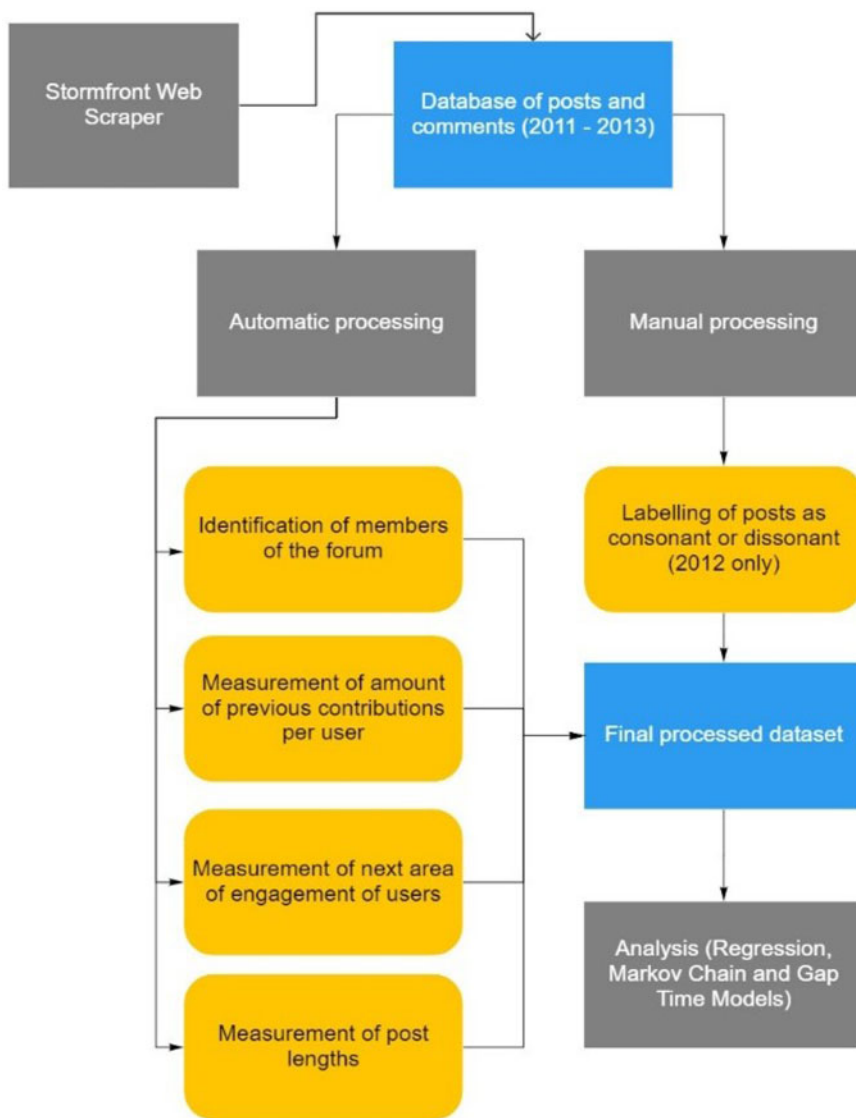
Stormfront Web Scraper

Database of posts and comments (2011 - 2013)

Automatic processing

Manual processing

Identification of members of the forum

Measurement of amount of previous contributions per user

Measurement of next area of engagement of users

Measurement of post lengths

Labelling of posts as consonant or dissonant (2012 only)

Final processed dataset

Analysis (Regression, Markov Chain and Gap Time Models)